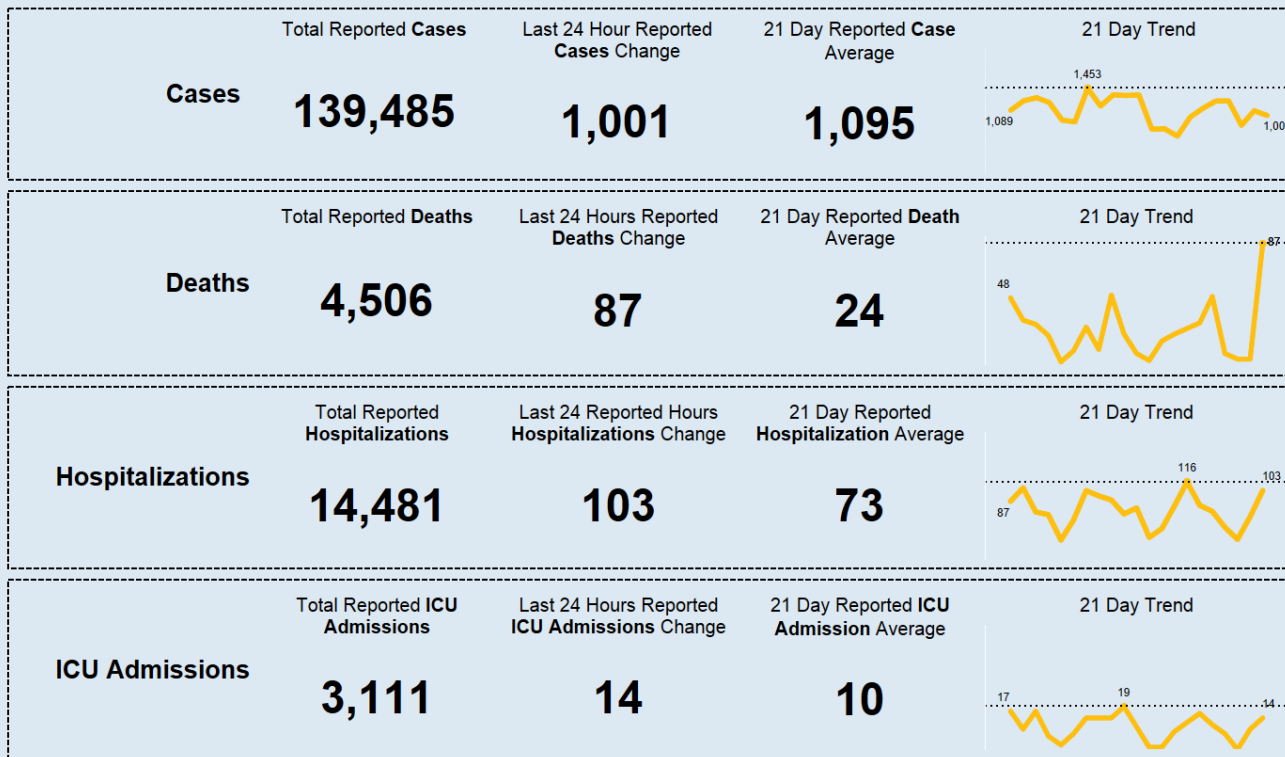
Cases

Total Reported **Cases**
139,485

Last 24 Hour Reported **Cases** Change
1,001

21 Day Reported **Case** Average
1,095

21 Day Trend
1,453
1,089
1,00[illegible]

Deaths

Total Reported **Deaths**
4,506

Last 24 Hours Reported **Deaths** Change
87

21 Day Reported **Death** Average
24

21 Day Trend
87
48

Hospitalizations

Total Reported **Hospitalizations**
14,481

Last 24 Reported Hours **Hospitalizations** Change
103

21 Day Reported **Hospitalization** Average
73

21 Day Trend
116
103
87

ICU Admissions

Total Reported **ICU Admissions**
3,111

Last 24 Hours Reported **ICU Admissions** Change
14

21 Day Reported **ICU Admission** Average
10

21 Day Trend
17
19
14